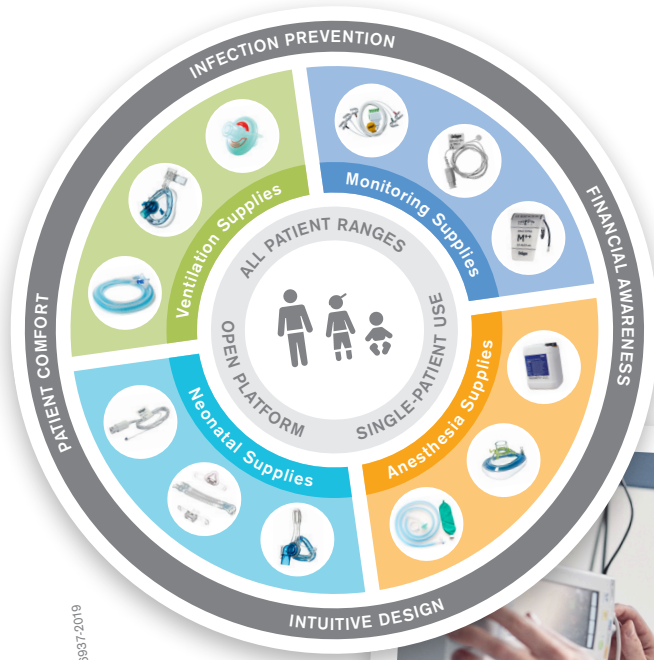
INFECTION PREVENTION

FINANCIAL AWARENESS

INTUITIVE DESIGN

PATIENT COMFORT

Ventilation Supplies

Monitoring Supplies

Anesthesia Supplies

Neonatal Supplies

ALL PATIENT RANGES

SINGLE-PATIENT USE

OPEN PLATFORM

6937-2019